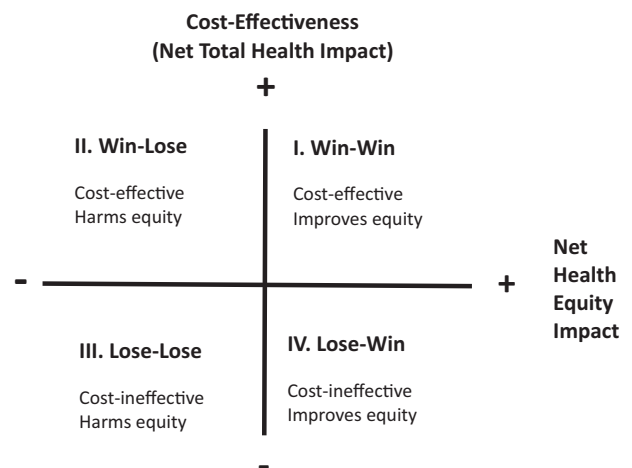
Cost-Effectiveness
(Net Total Health Impact)

+

II. Win-Lose

Cost-effective
Harms equity

I. Win-Win

Cost-effective
Improves equity

-

+

Net
Health
Equity
Impact

III. Lose-Lose

Cost-ineffective
Harms equity

IV. Lose-Win

Cost-ineffective
Improves equity

-